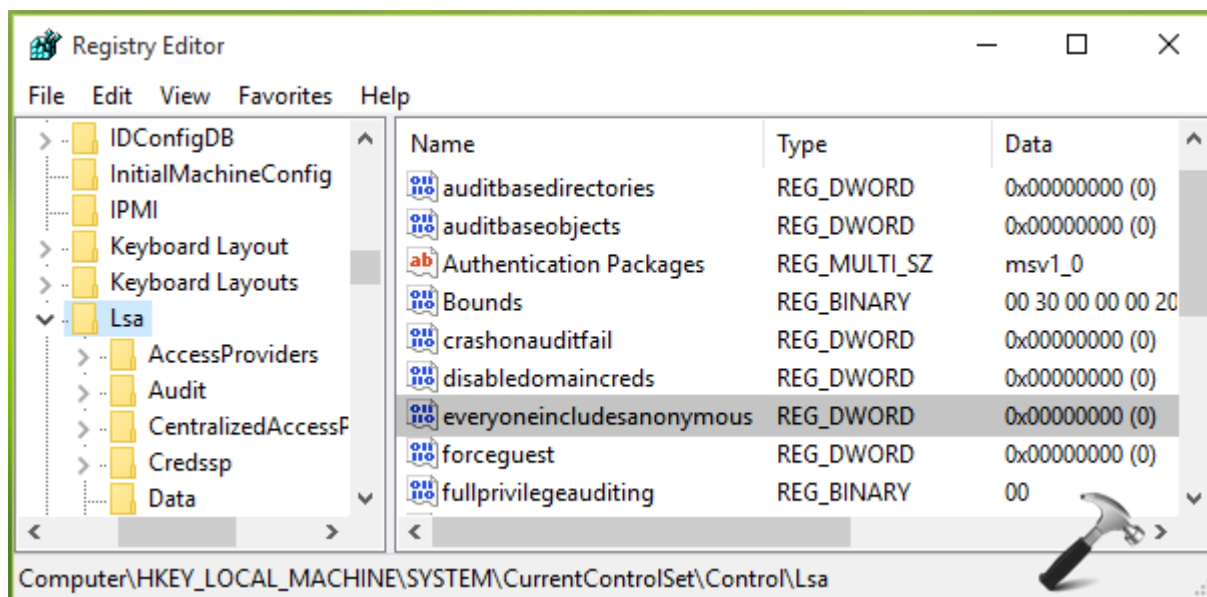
Registry Editor

File Edit View Favorites Help

IDConfigDB
InitialMachineConfig
IPMI
Keyboard Layout
Keyboard Layouts
Lsa
AccessProviders
Audit
CentralizedAccessF
Credssp
Data

| Name | Type | Data |
|---|---|---|
| auditbasedirectories | REG_DWORD | 0x00000000 (0) |
| auditbaseobjects | REG_DWORD | 0x00000000 (0) |
| Authentication Packages | REG_MULTI_SZ | msv1_0 |
| Bounds | REG_BINARY | 00 30 00 00 00 20 |
| crashonauditfail | REG_DWORD | 0x00000000 (0) |
| disabledomaincreds | REG_DWORD | 0x00000000 (0) |
| everyoneincludesanonymous | REG_DWORD | 0x00000000 (0) |
| forceguest | REG_DWORD | 0x00000000 (0) |
| fullprivilegeauditing | REG_BINARY | 00 |

Computer\HKEY_LOCAL_MACHINE\SYSTEM\CurrentControlSet\Control\Lsa